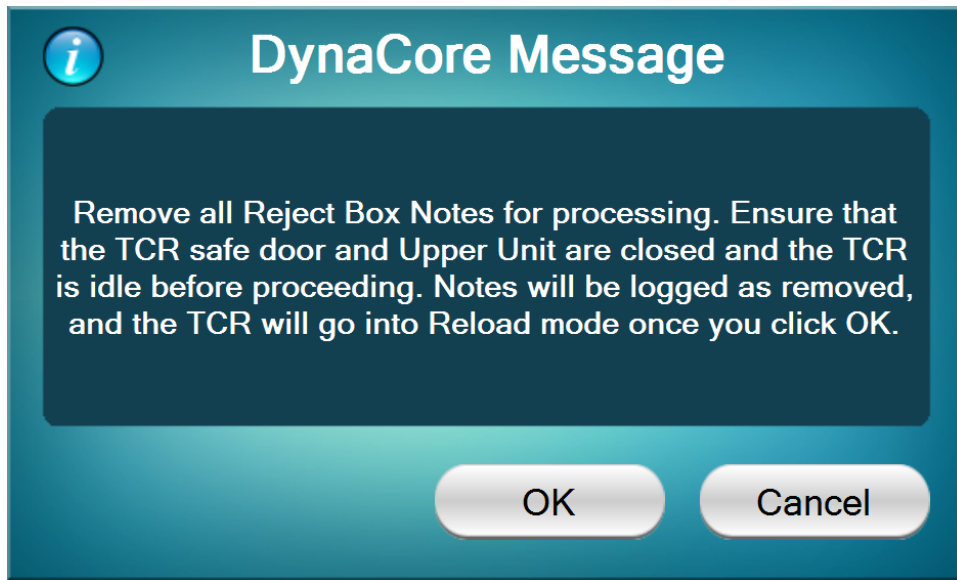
i

DynaCore Message

Remove all Reject Box Notes for processing. Ensure that the TCR safe door and Upper Unit are closed and the TCR is idle before proceeding. Notes will be logged as removed, and the TCR will go into Reload mode once you click OK.

OK

Cancel